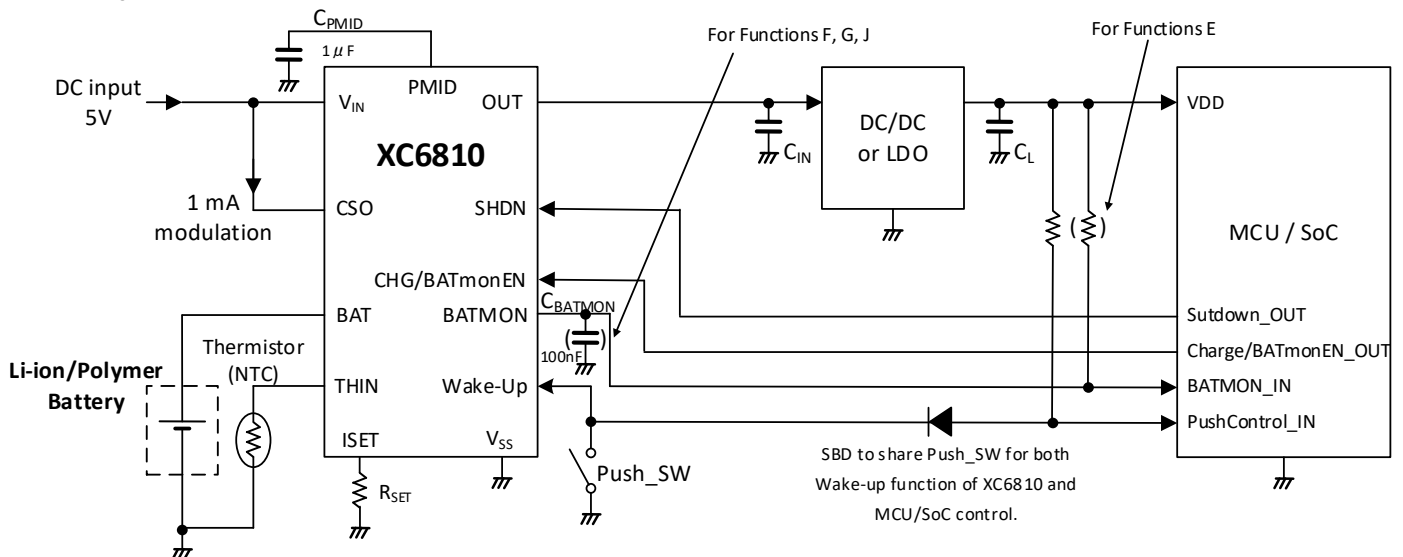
$C_{PMID}$
1 μF
For Functions F, G, J
For Functions E
DC input 5V
$V_{IN}$
PMID
OUT
XC6810
DC/DC or LDO
VDD
$C_{IN}$
$C_L$
1 mA modulation
CSO
SHDN
MCU / SoC
CHG/BATmonEN
$C_{BATMON}$
BAT
BATMON
Sutdown_OUT
Thermistor (NTC)
100nF
Charge/BATmonEN_OUT
Li-ion/Polymer Battery
THIN
Wake-Up
BATMON_IN
PushControl_IN
ISET
$V_{SS}$
Push_SW
$R_{SET}$
SBD to share Push_SW for both Wake-up function of XC6810 and MCU/SoC control.